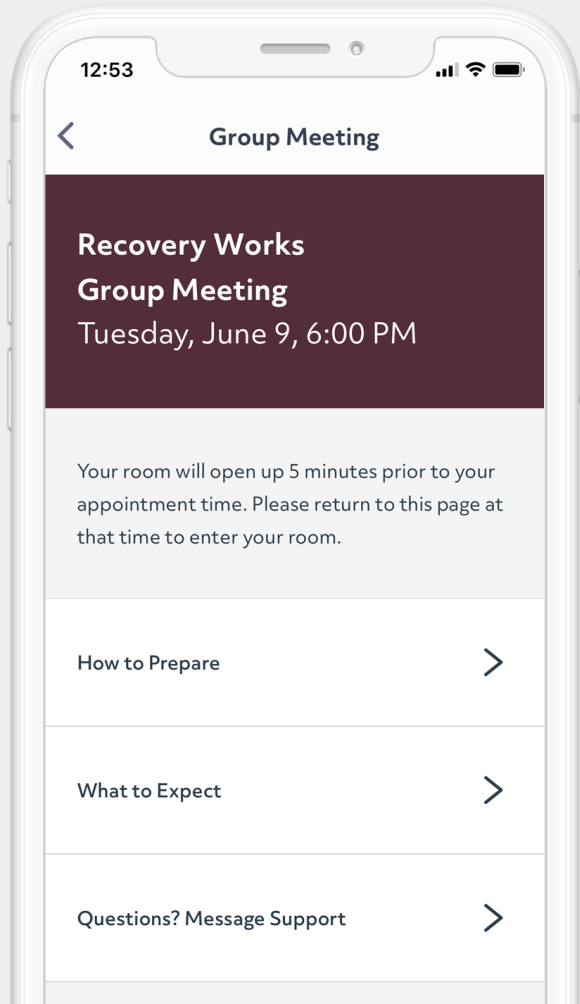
12:53

Group Meeting

Recovery Works
Group Meeting
Tuesday, June 9, 6:00 PM

Your room will open up 5 minutes prior to your appointment time. Please return to this page at that time to enter your room.

How to Prepare

What to Expect

Questions? Message Support